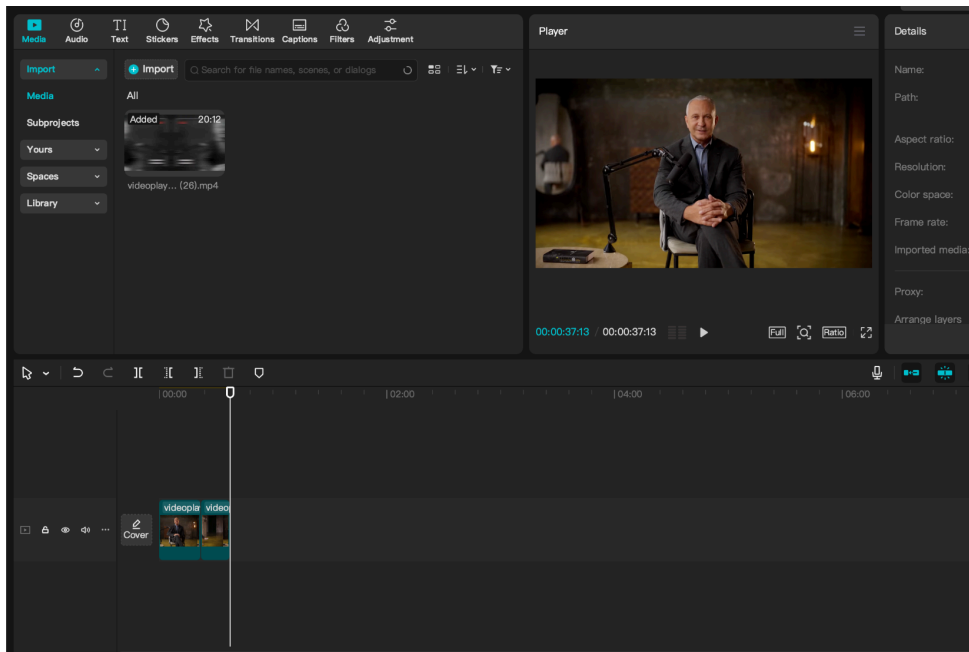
Media Audio Text Stickers Effects Transitions Captions Filters Adjustment

Player

Details

Import

Media

Subprojects

Yours

Spaces

Library

Import

Search for file names, scenes, or dialogs

All

Added 20:12

videoplay... (26).mp4

00:00:37:13 / 00:00:37:13

Full Ratio

Name:

Path:

Aspect ratio:

Resolution:

Color space:

Frame rate:

Imported media:

Proxy:

Arrange layers

|00:00 |02:00 |04:00 |06:00

Cover

videopla video